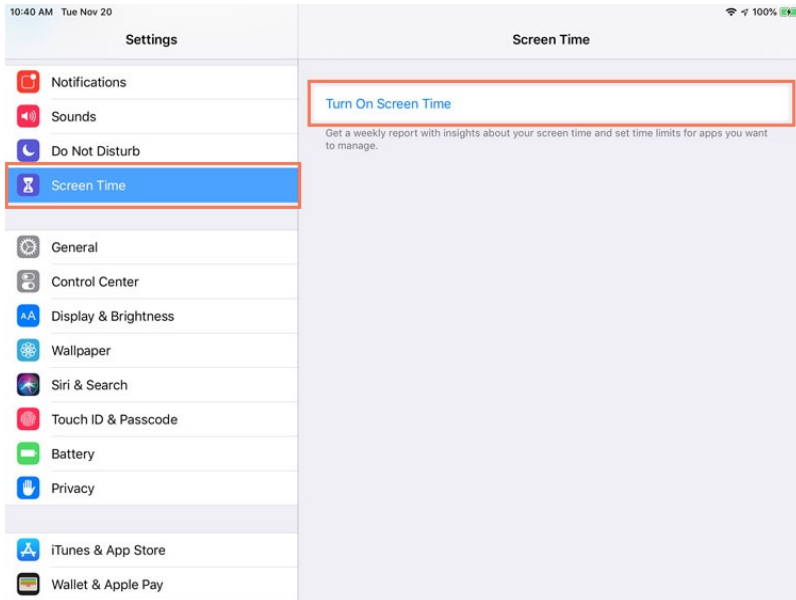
10:40 AM Tue Nov 20

100%

Settings

Notifications

Sounds

Do Not Disturb

Screen Time

General

Control Center

Display & Brightness

Wallpaper

Siri & Search

Touch ID & Passcode

Battery

Privacy

iTunes & App Store

Wallet & Apple Pay

Screen Time

Turn On Screen Time

Get a weekly report with insights about your screen time and set time limits for apps you want to manage.